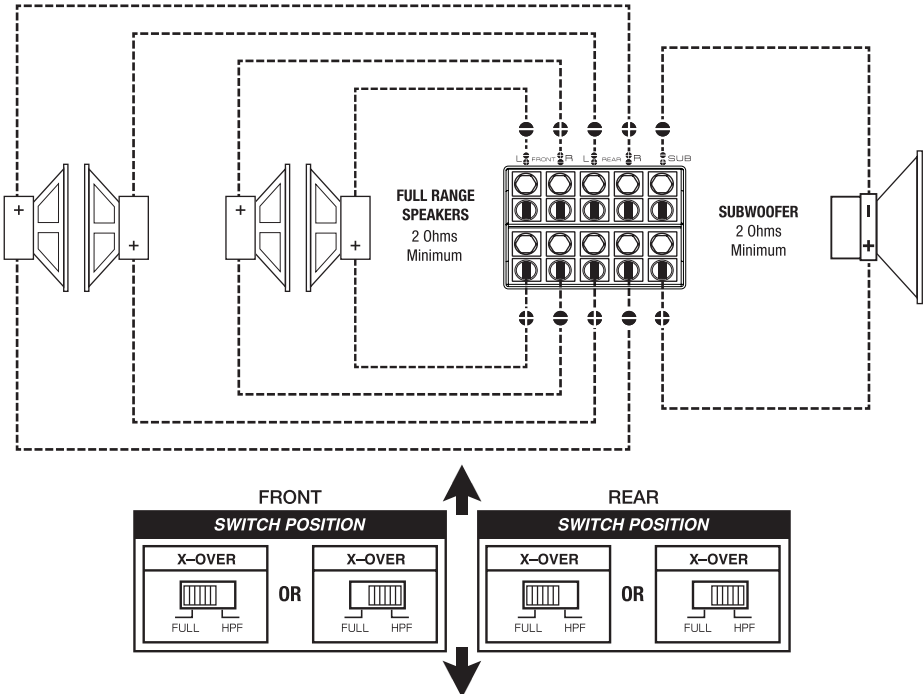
+
+
+
+
L FRONT R L REAR R SUB
FULL RANGE SPEAKERS
2 Ohms
Minimum
SUBWOOFER
2 Ohms
Minimum
−
+

FRONT
SWITCH POSITION
X–OVER
FULL HPF
OR
X–OVER
FULL HPF

REAR
SWITCH POSITION
X–OVER
FULL HPF
OR
X–OVER
FULL HPF